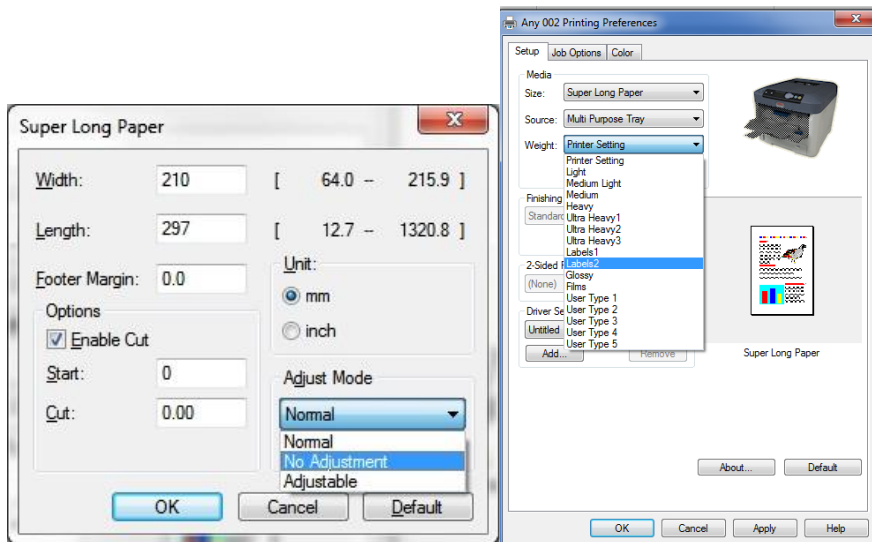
Super Long Paper

X

Width: 210 [ 64.0 – 215.9 ]

Length: 297 [ 12.7 – 1320.8 ]

Footer Margin: 0.0

Unit:
mm
inch

Options
Enable Cut
Start: 0
Cut: 0.00

Adjust Mode
Normal
Normal
No Adjustment
Adjustable

OK Cancel Default

Any 002 Printing Preferences

X

Setup Job Options Color

Media
Size: Super Long Paper
Source: Multi Purpose Tray
Weight: Printer Setting

Printer Setting
Light
Medium Light
Medium
Heavy
Ultra Heavy1
Ultra Heavy2
Ultra Heavy3
Labels1
Labels2
Glossy
Films
User Type 1
User Type 2
User Type 3
User Type 4
User Type 5

Finishing
Standard

2-Sided
(None)

Driver Se
Untitled

Add... Remove

Super Long Paper

About... Default

OK Cancel Apply Help